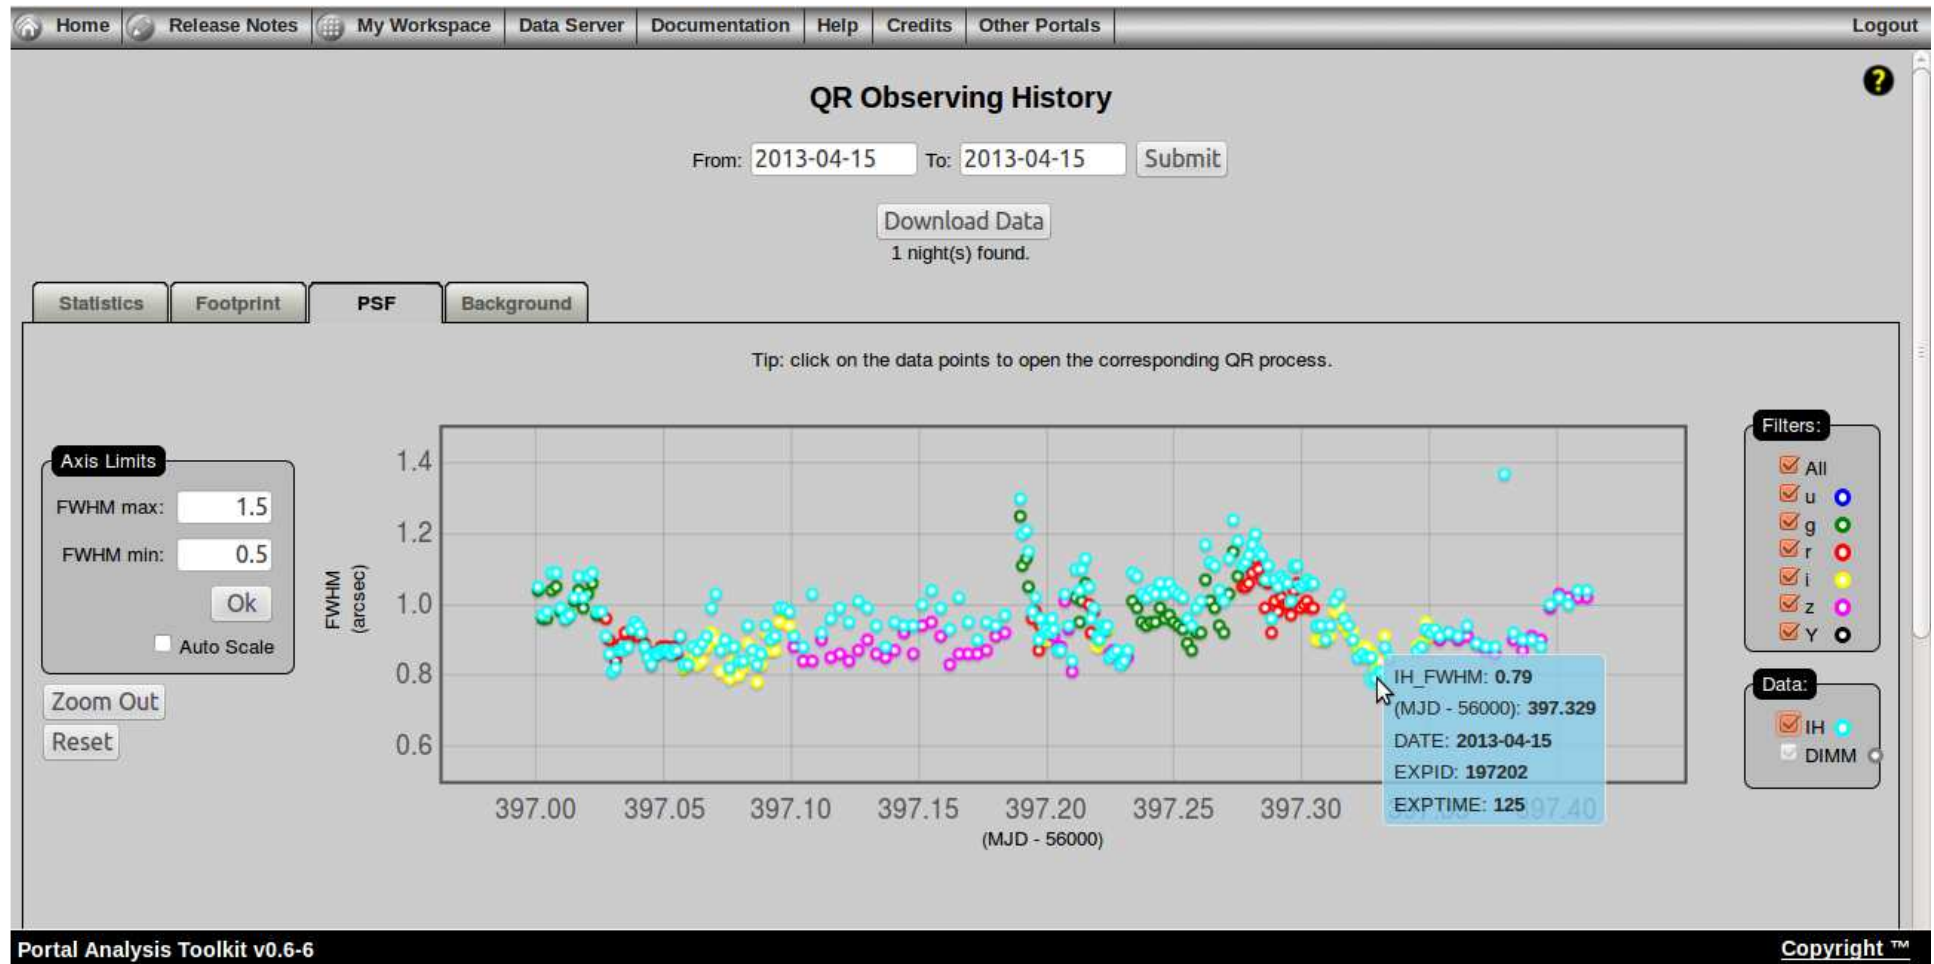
Home Release Notes My Workspace Data Server Documentation Help Credits Other Portals Logout

QR Observing History

From: 2013-04-15 To: 2013-04-15 Submit

Download Data
1 night(s) found.

Statistics Footprint PSF Background

Tip: click on the data points to open the corresponding QR process.

Axis Limits
FWHM max: 1.5
FWHM min: 0.5
Ok
Auto Scale

Zoom Out
Reset

FWHM (arcsec)

1.4
1.2
1.0
0.8
0.6

397.00 397.05 397.10 397.15 397.20 397.25 397.30 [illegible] 397.40
(MJD - 56000)

IH_FWHM: 0.79
(MJD - 56000): 397.329
DATE: 2013-04-15
EXPID: 197202
EXPTIME: 125

Filters:
All
u
g
r
i
z
Y

Data:
IH
DIMM

Portal Analysis Toolkit v0.6-6
Copyright ™